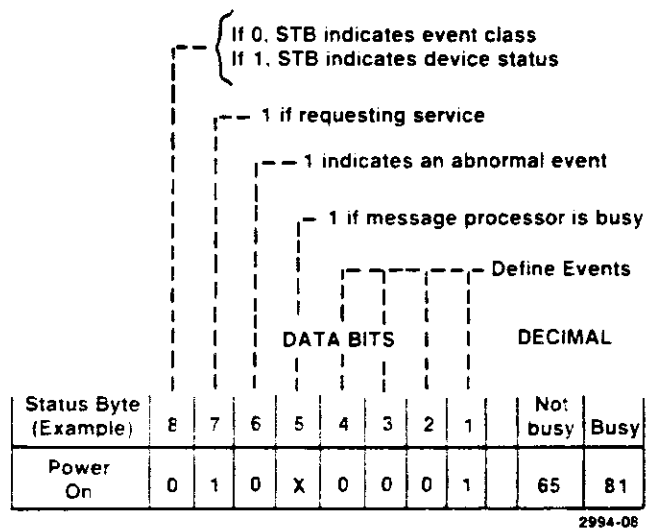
If 0, STB indicates event class
If 1, STB indicates device status

1 if requesting service

1 indicates an abnormal event

1 if message processor is busy

Define Events

DATA BITS

DECIMAL

| Status Byte (Example) | 8 | 7 | 6 | 5 | 4 | 3 | 2 | 1 | | Not busy | Busy |
|---|---|---|---|---|---|---|---|---|---|---|---|
| Power On | 0 | 1 | 0 | X | 0 | 0 | 0 | 1 | | 65 | 81 |

2994-08